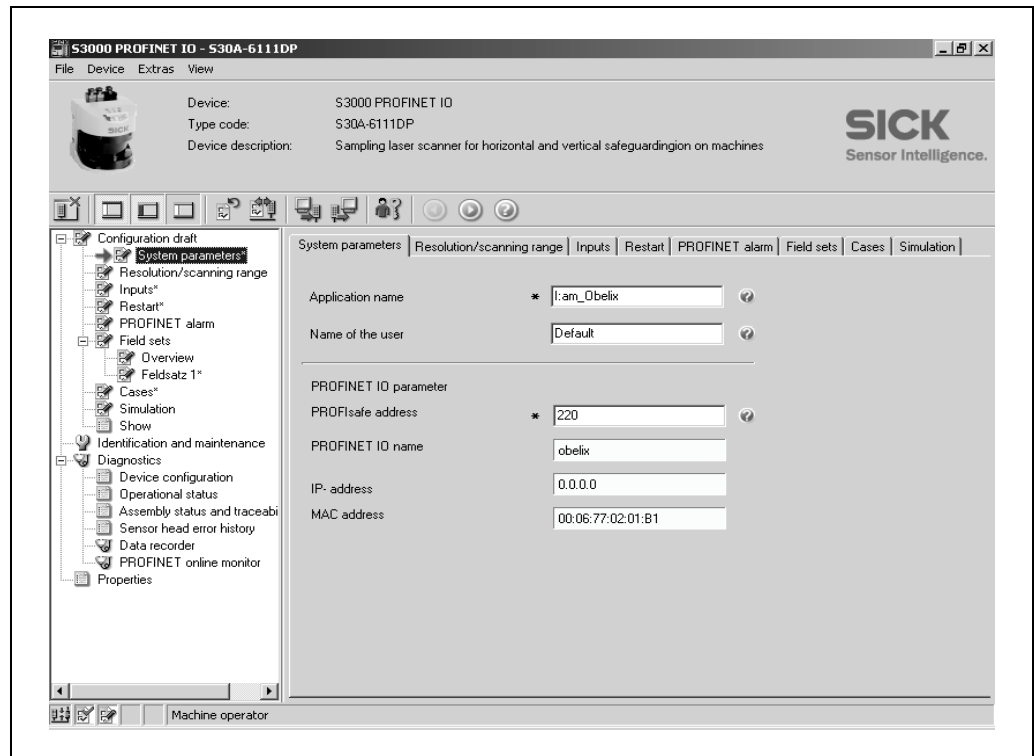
S3000 PROFINET IO - S30A-6111DP

File Device Extras View

Device: S3000 PROFINET IO
Type code: S30A-6111DP
Device description: Sampling laser scanner for horizontal and vertical safeguardingion on machines

SICK
Sensor Intelligence.

Configuration draft
System parameters*
Resolution/scanning range
Inputs*
Restart*
PROFINET alarm
Field sets
Overview
Feldsatz 1*
Cases*
Simulation
Show
Identification and maintenance
Diagnostics
Device configuration
Operational status
Assembly status and traceabi
Sensor head error history
Data recorder
PROFINET online monitor
Properties

System parameters | Resolution/scanning range | Inputs | Restart | PROFINET alarm | Field sets | Cases | Simulation

Application name * I:am_Obelix

Name of the user Default

PROFINET IO parameter

PROFIsafe address * 220

PROFINET IO name obelix

IP- address 0.0.0.0

MAC address 00:06:77:02:01:B1

Machine operator